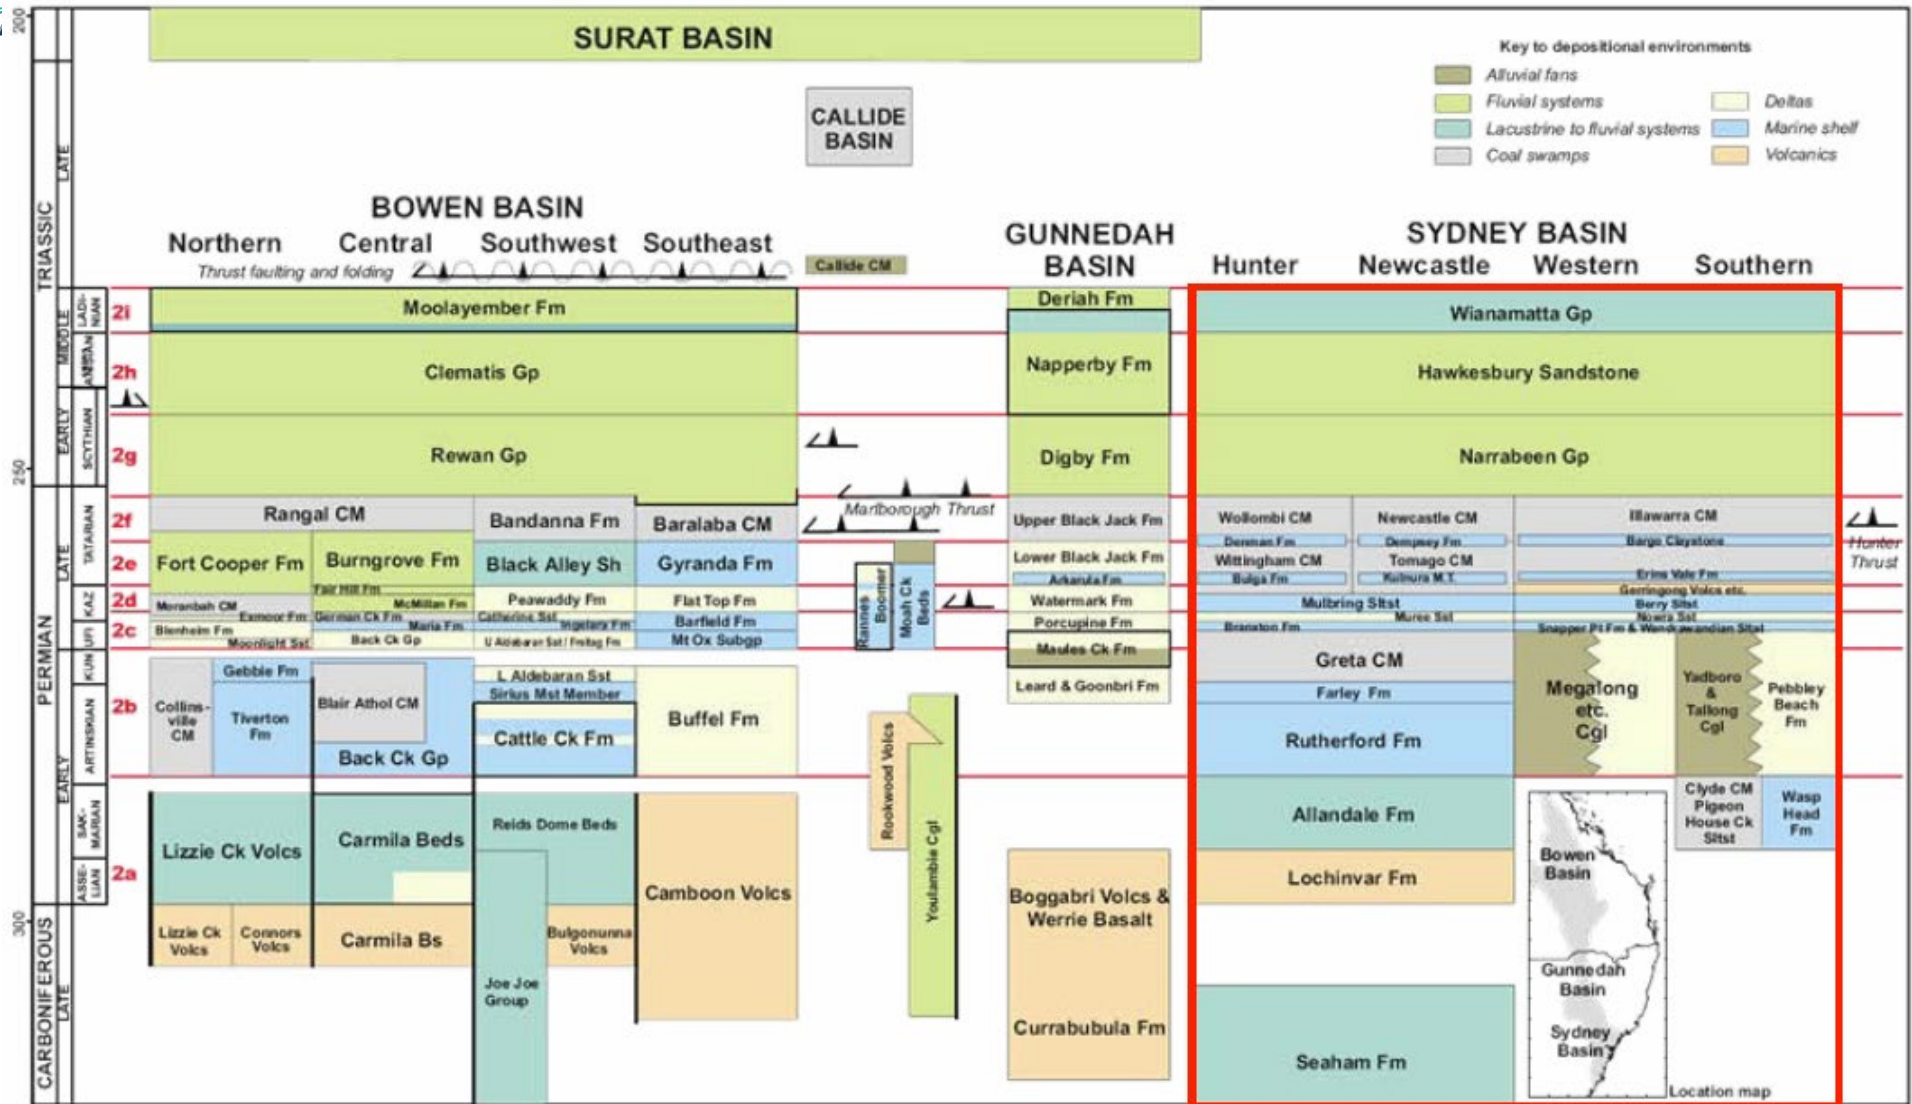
200
SURAT BASIN
CALLIDE BASIN
Key to depositional environments
Alluvial fans
Fluvial systems
Lacustrine to fluvial systems
Coal swamps
Deltas
Marine shelf
Volcanics

TRIASSIC
LATE
MIDDLE
LADINIAN
ANISIAN
EARLY
SCYTHIAN
250
PERMIAN
LATE
TATARIAN
KAZ
UFI
KUN
EARLY
ARTINSKIAN
SAKMARIAN
ASSELIAN
300
CARBONIFEROUS
LATE

BOWEN BASIN
Northern Central Southwest Southeast
Thrust faulting and folding
Callide CM
GUNNEDAH BASIN
SYDNEY BASIN
Hunter Newcastle Western Southern

2i Moolayember Fm
Deriah Fm
Wianamatta Gp
2h Clematis Gp
Napperby Fm
Hawkesbury Sandstone
2g Rewan Gp
Digby Fm
Narrabeen Gp
2f Rangal CM Bandanna Fm Baralaba CM
Marlborough Thrust
Upper Black Jack Fm
Wollombi CM Newcastle CM Illawarra CM
Hunter Thrust
Denman Fm Dempsey Fm Bargo Claystone
2e Fort Cooper Fm Burngrove Fm Black Alley Sh Gyranda Fm
Lower Black Jack Fm
Arkarula Fm
Wittingham CM Tomago CM
Bulga Fm Kulnura M.T.
Erins Vale Fm
Gerringong Volcs etc.
Fair Hill Fm
2d Moranbah CM Exmoor Fm McMillan Fm Peawaddy Fm Flat Top Fm
Watermark Fm
Mulbring Sltst
Berry Sltst
German Ck Fm Catherine Sst Ingelara Fm
Muree Sst Nowra Sst
2c Blenheim Fm Maria Fm Barfield Fm
Porcupine Fm
Branxton Fm
Snapper Pt Fm & Wandrawandian Sltst
Moonlight Sst Back Ck Gp U Aldebaran Sst / Freitag Fm Mt Ox Subgp
Rannes Boomer
Moah Ck Beds
Maules Ck Fm
Gebbie Fm
L Aldebaran Sst
Sirius Mst Member
Greta CM
Leard & Goonbri Fm
2b Collinsville CM Tiverton Fm Blair Athol CM Back Ck Gp Cattle Ck Fm Buffel Fm
Farley Fm
Rutherford Fm
Megalong etc. Cgl
Yadboro & Tallong Cgl
Pebbley Beach Fm
Rookwood Volcs
Youlambie Cgl
Clyde CM Pigeon House Ck Sltst
Wasp Head Fm
2a Lizzie Ck Volcs Carmila Beds Reids Dome Beds Camboon Volcs
Allandale Fm
Lochinvar Fm
Lizzie Ck Volcs Connors Volcs Carmila Bs Bulgonunna Volcs
Joe Joe Group
Boggabri Volcs & Werrie Basalt
Currabubula Fm
Seaham Fm
Bowen Basin
Gunnedah Basin
Sydney Basin
Location map